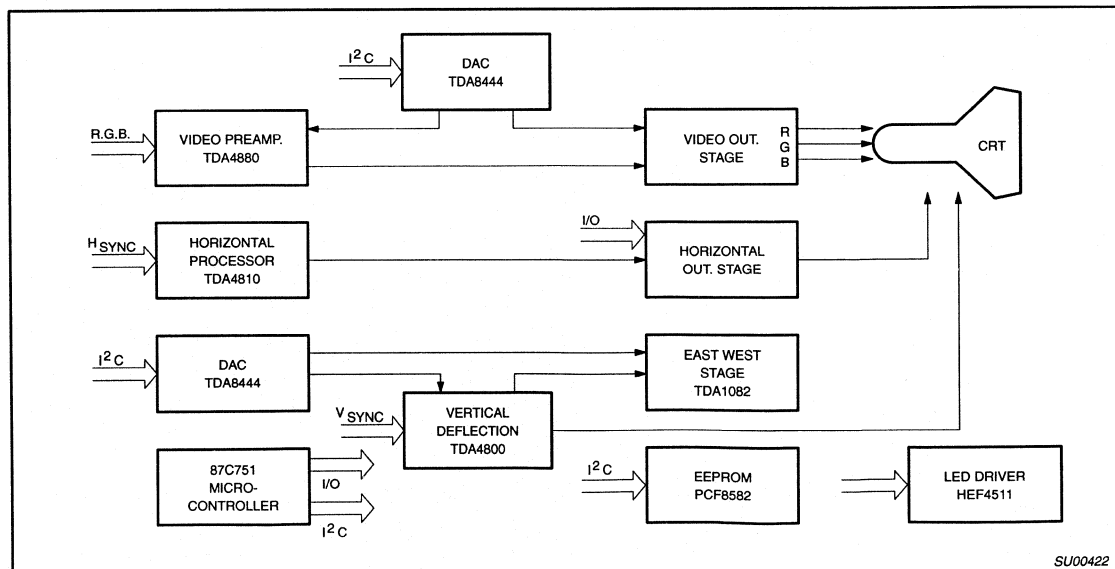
$I^2C$

DAC
TDA8444

R.G.B.

VIDEO PREAMP.
TDA4880

VIDEO OUT.
STAGE

R
G
B

CRT

$H_{SYNC}$

HORIZONTAL
PROCESSOR
TDA4810

I/O

HORIZONTAL
OUT. STAGE

$I^2C$

DAC
TDA8444

EAST WEST
STAGE
TDA1082

$V_{SYNC}$

VERTICAL
DEFLECTION
TDA4800

87C751
MICRO-
CONTROLLER

I/O

$I^2C$

$I^2C$

EEPROM
PCF8582

LED DRIVER
HEF4511

SU00422